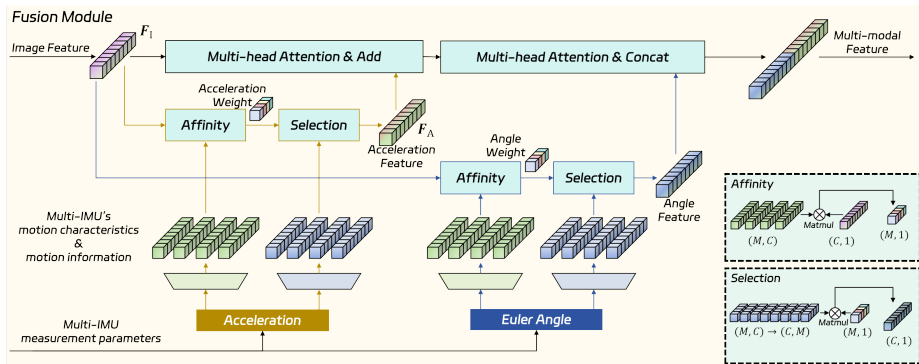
Fusion Module

Image Feature

$F_I$

Multi-head Attention & Add

Multi-head Attention & Concat

Multi-modal Feature

Acceleration Weight

Affinity

Selection

$F_A$

Acceleration Feature

Angle Weight

Affinity

Selection

Angle Feature

Multi-IMU's motion characteristics & motion information

Acceleration

Euler Angle

Multi-IMU measurement parameters

Affinity

Matmul

$(M, C)$

$(C, 1)$

$(M, 1)$

Selection

Matmul

$(M, C) \rightarrow (C, M)$

$(M, 1)$

$(C, 1)$